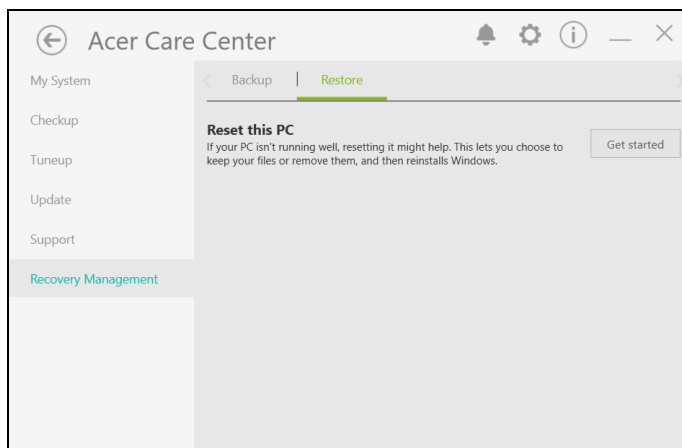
Acer Care Center

My System

Checkup

Tuneup

Update

Support

Recovery Management

Backup | Restore

Reset this PC

If your PC isn't running well, resetting it might help. This lets you choose to keep your files or remove them, and then reinstalls Windows.

Get started